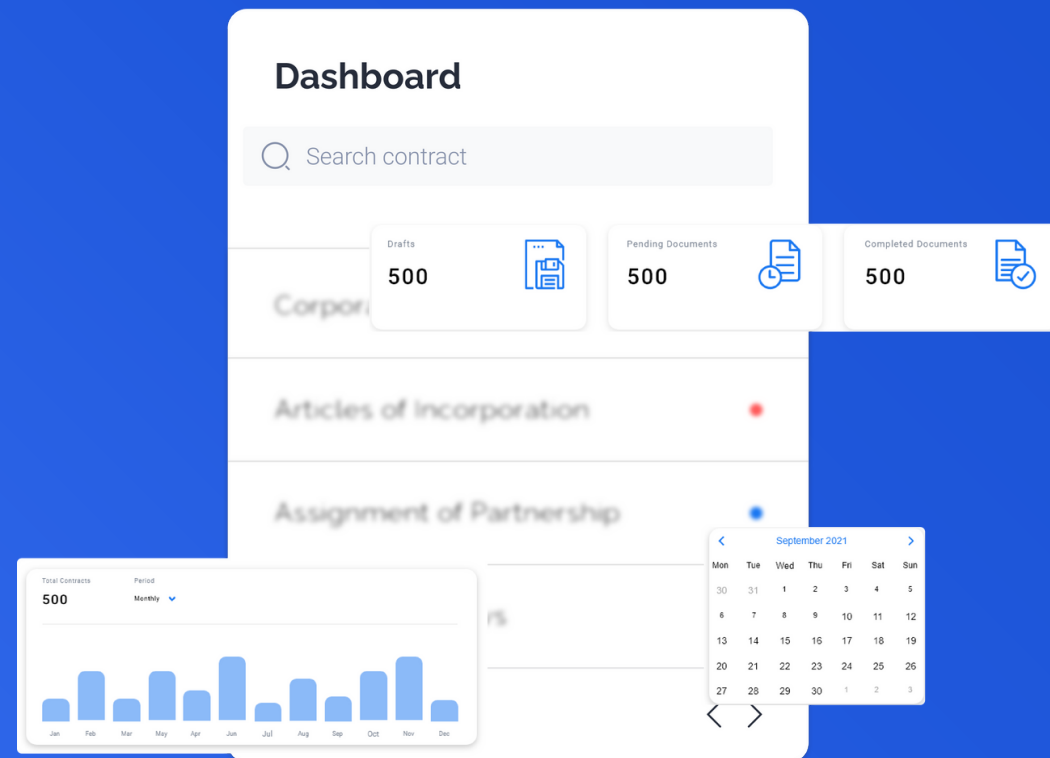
Dashboard

Search contract

Drafts
500

Pending Documents
500

Completed Documents
500

Corpora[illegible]

Articles of Incorporation

Assignment of Partnership

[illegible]rs

Total Contracts
500

Period
Monthly

Jan Feb Mar May Apr Jun Jul Aug Sep Oct Nov Dec

September 2021

| Mon | Tue | Wed | Thu | Fri | Sat | Sun |
|---|---|---|---|---|---|---|
| 30 | 31 | 1 | 2 | 3 | 4 | 5 |
| 6 | 7 | 8 | 9 | 10 | 11 | 12 |
| 13 | 14 | 15 | 16 | 17 | 18 | 19 |
| 20 | 21 | 22 | 23 | 24 | 25 | 26 |
| 27 | 28 | 29 | 30 | 1 | 2 | 3 |